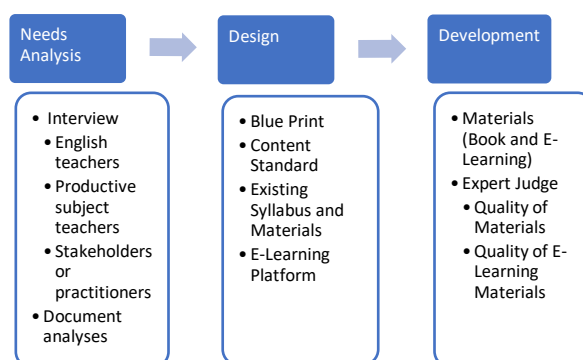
Needs Analysis

• Interview
• English teachers
• Productive subject teachers
• Stakeholders or practitioners
• Document analyses

Design

• Blue Print
• Content Standard
• Existing Syllabus and Materials
• E-Learning Platform

Development

• Materials (Book and E-Learning)
• Expert Judge
• Quality of Materials
• Quality of E-Learning Materials